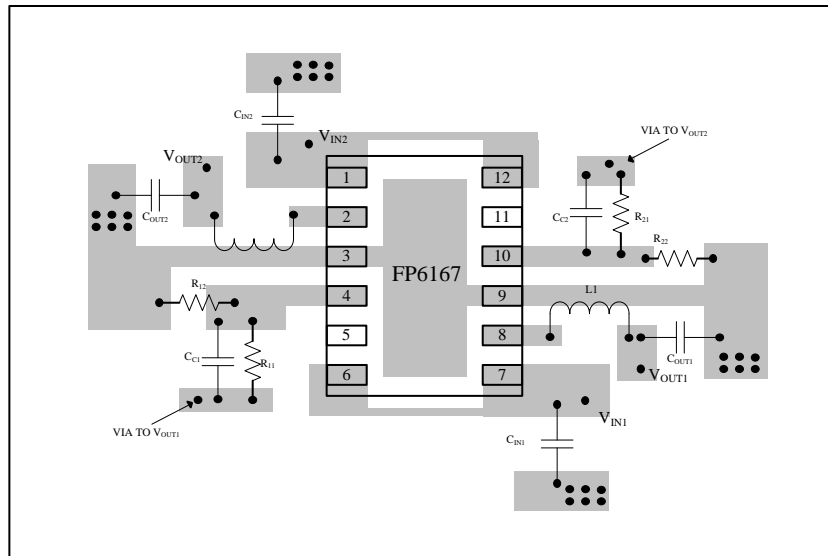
$C_{IN2}$

$V_{IN2}$

VIA TO $V_{OUT2}$

$V_{OUT2}$

$C_{OUT2}$

$C_{C2}$

$R_{21}$

$R_{22}$

1

2

3

4

5

6

12

11

10

9

8

7

FP6167

L1

$R_{12}$

$C_{C1}$

$R_{11}$

$C_{OUT1}$

$V_{OUT1}$

VIA TO $V_{OUT1}$

$V_{IN1}$

$C_{IN1}$